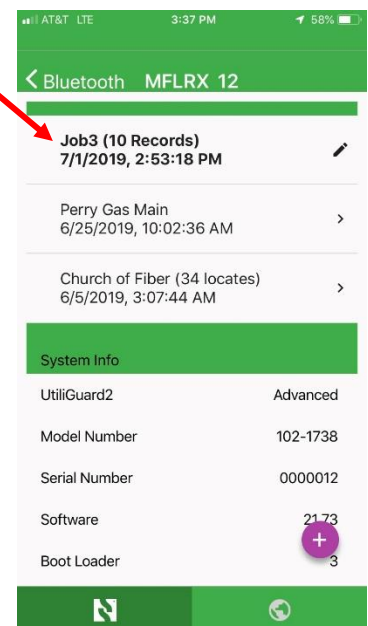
AT&T LTE 3:37 PM 58%

< Bluetooth MFLRX 12

Job3 (10 Records)
7/1/2019, 2:53:18 PM

Perry Gas Main
6/25/2019, 10:02:36 AM

Church of Fiber (34 locates)
6/5/2019, 3:07:44 AM

System Info

UtiliGuard2 Advanced

Model Number 102-1738

Serial Number 0000012

Software 21.73

Boot Loader 3

+